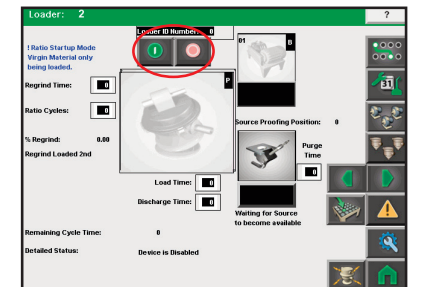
Loader: 2

?

Loader ID Number: 0

! Ratio Startup Mode Virgin Material only being loaded.

01

B

Regrind Time: 0

P

Ratio Cycles: 0

31

% Regrind: 0.00

Regrind Loaded 2nd

Source Proofing Position: 0

Purge Time

0

Load Time: 0

Discharge Time: 0

Waiting for Source to become available

Remaining Cycle Time: 0

Detailed Status: Device is Disabled